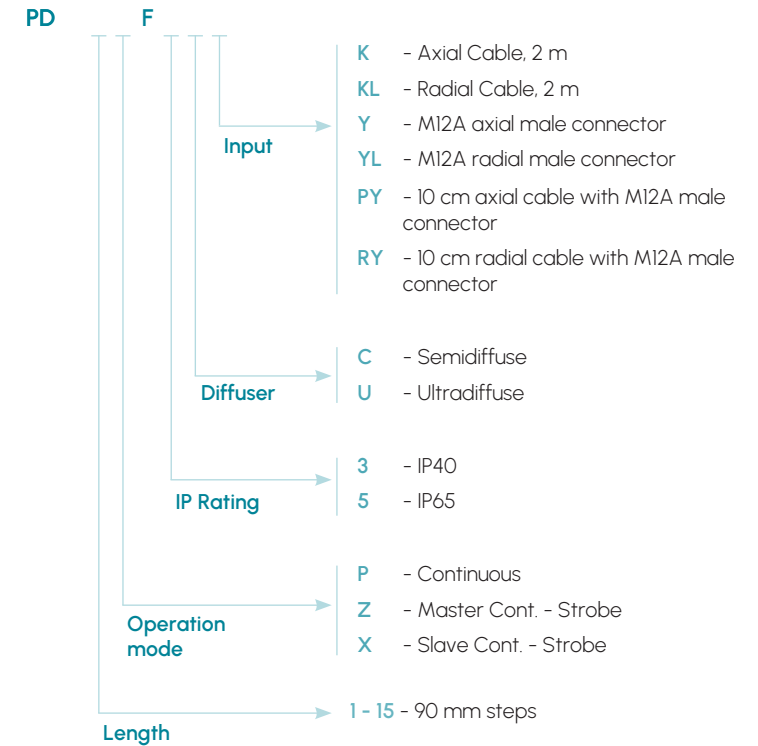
PD F

Input

K - Axial Cable, 2 m
KL - Radial Cable, 2 m
Y - M12A axial male connector
YL - M12A radial male connector
PY - 10 cm axial cable with M12A male connector
RY - 10 cm radial cable with M12A male connector

Diffuser

C - Semidiffuse
U - Ultradiffuse

IP Rating

3 - IP40
5 - IP65

Operation mode

P - Continuous
Z - Master Cont. - Strobe
X - Slave Cont. - Strobe

Length

1 - 15 - 90 mm steps